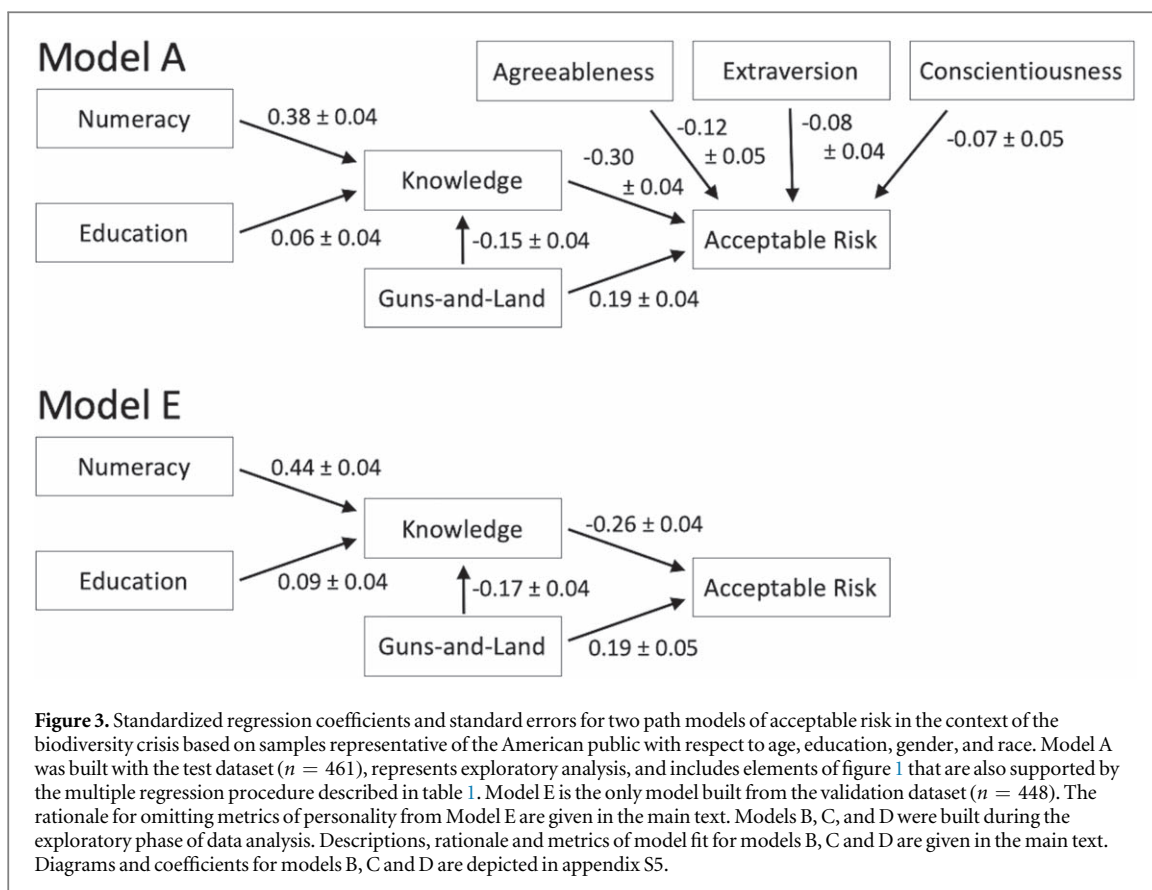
Model A

Agreeableness

Extraversion

Conscientiousness

Numeracy

0.38 ± 0.04

-0.12 ± 0.05

-0.08 ± 0.04

-0.07 ± 0.05

-0.30 ± 0.04

Knowledge

Education

0.06 ± 0.04

-0.15 ± 0.04

Acceptable Risk

Guns-and-Land

0.19 ± 0.04

Model E

Numeracy

0.44 ± 0.04

Knowledge

-0.26 ± 0.04

Education

0.09 ± 0.04

-0.17 ± 0.04

Acceptable Risk

Guns-and-Land

0.19 ± 0.05

**Figure 3.** Standardized regression coefficients and standard errors for two path models of acceptable risk in the context of the biodiversity crisis based on samples representative of the American public with respect to age, education, gender, and race. Model A was built with the test dataset ($n = 461$), represents exploratory analysis, and includes elements of figure 1 that are also supported by the multiple regression procedure described in table 1. Model E is the only model built from the validation dataset ($n = 448$). The rationale for omitting metrics of personality from Model E are given in the main text. Models B, C, and D were built during the exploratory phase of data analysis. Descriptions, rationale and metrics of model fit for models B, C and D are given in the main text. Diagrams and coefficients for models B, C and D are depicted in appendix S5.